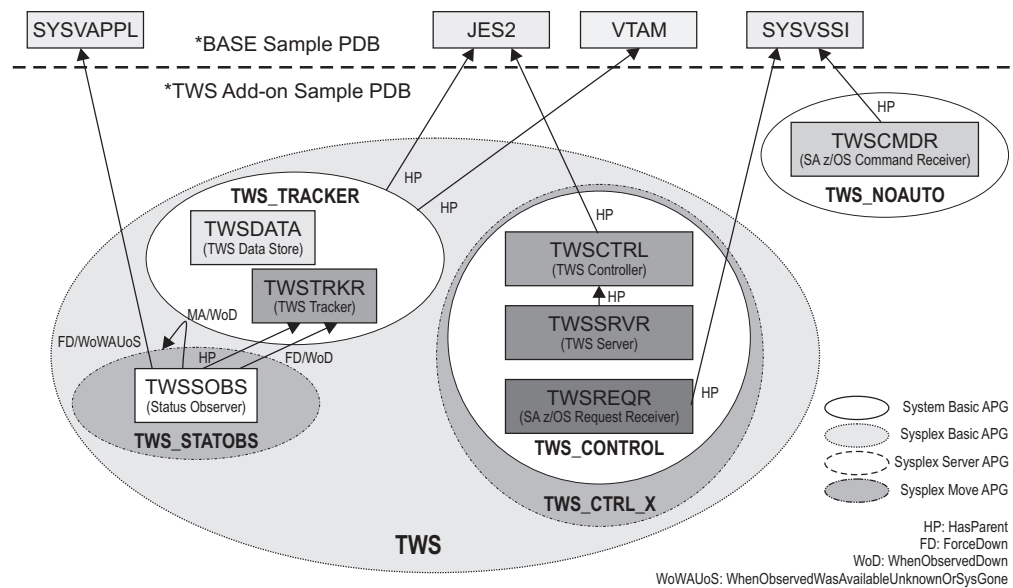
SYSVAPPL

*BASE Sample PDB

JES2

VTAM

SYSVSSI

*TWS Add-on Sample PDB

HP

TWSCMDR
(SA z/OS Command Receiver)

TWS_NOAUTO

TWS_TRACKER

HP

HP

HP

TWSDATA
(TWS Data Store)

TWSCTRL
(TWS Controller)

HP

TWSTRKR
(TWS Tracker)

MA/WoD

TWSSRVR
(TWS Server)

FD/WoWAUoS

HP

FD/WoD

TWSSOBS
(Status Observer)

TWSREQR
(SA z/OS Request Receiver)

HP

TWS_STATOBS

TWS_CONTROL

System Basic APG

Sysplex Basic APG

Sysplex Server APG

Sysplex Move APG

TWS_CTRL_X

TWS

HP: HasParent
FD: ForceDown
WoD: WhenObservedDown
WoWAUoS: WhenObservedWasAvailableUnknownOrSysGone